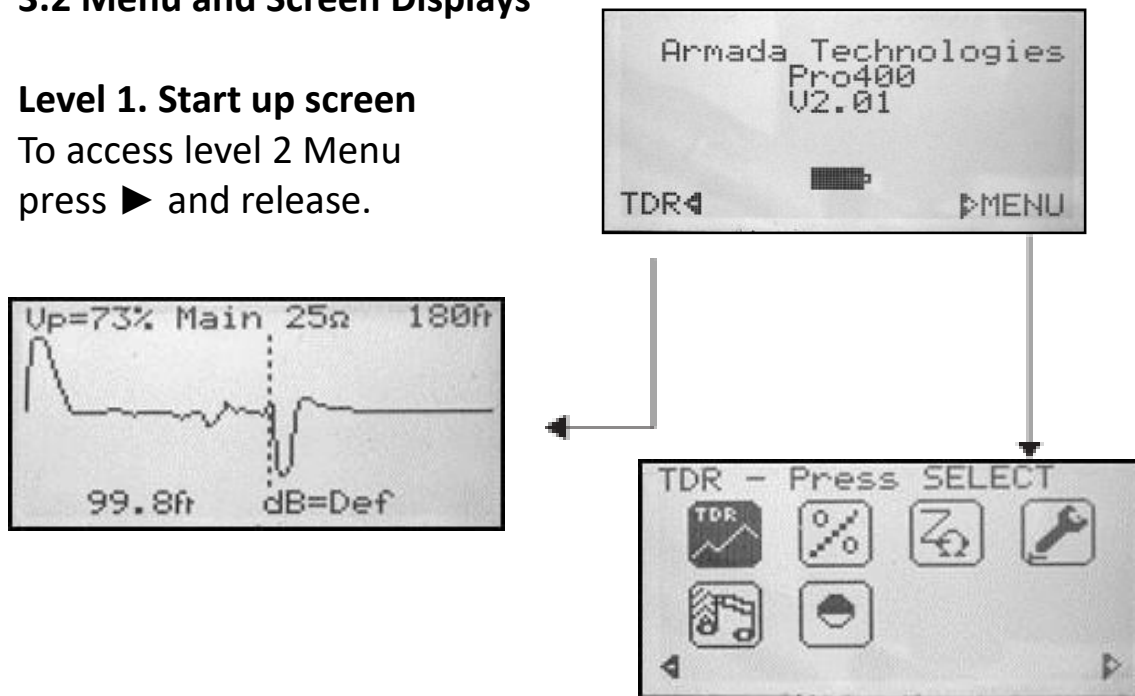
3.2 Menu and Screen Displays

Level 1. Start up screen
To access level 2 Menu press ► and release.

Armada Technologies
Pro400
V2.01

TDR◄ ►MENU

Vp=73% Main 25Ω 180ft

99.8ft dB=Def

TDR – Press SELECT

TDR

%

◄ ►